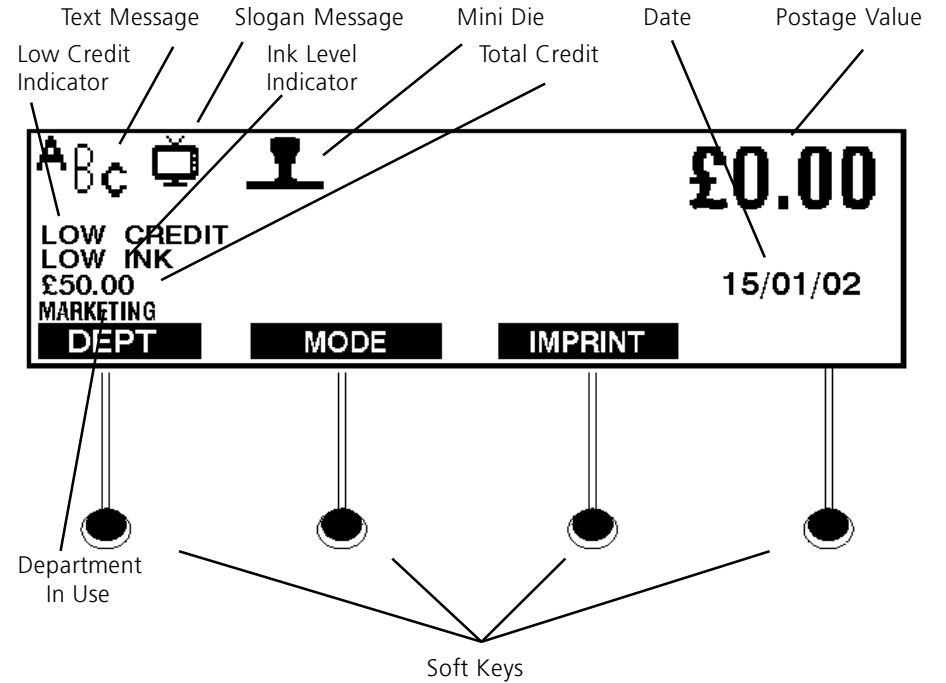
Text Message
Slogan Message
Mini Die
Date
Postage Value
Low Credit Indicator
Ink Level Indicator
Total Credit

ABc

£0.00

LOW CREDIT
LOW INK
£50.00
MARKETING

15/01/02

DEPT
MODE
IMPRINT

Department In Use

Soft Keys